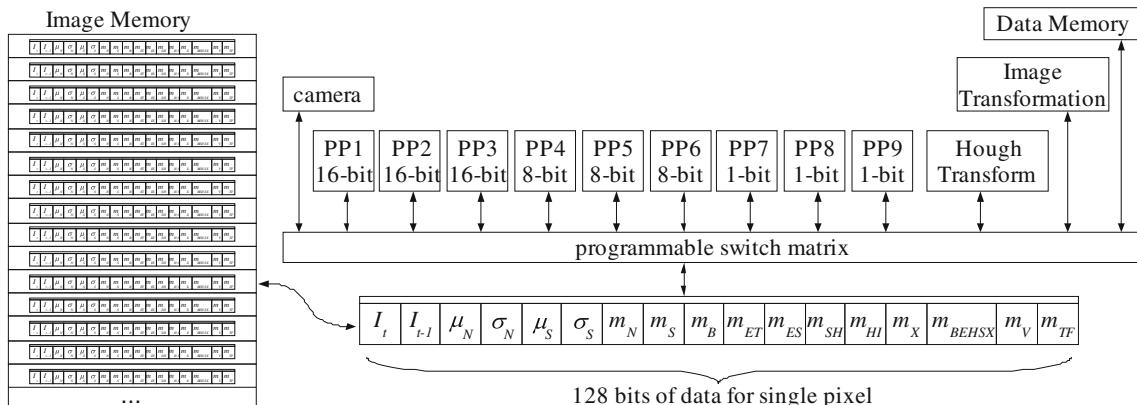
Image Memory

Data Memory

camera

Image Transformation

PP1 16-bit

PP2 16-bit

PP3 16-bit

PP4 8-bit

PP5 8-bit

PP6 8-bit

PP7 1-bit

PP8 1-bit

PP9 1-bit

Hough Transform

programmable switch matrix

| $I_t$ | $I_{t-1}$ | $\mu_N$ | $\sigma_N$ | $\mu_S$ | $\sigma_S$ | $m_N$ | $m_S$ | $m_B$ | $m_{ET}$ | $m_{ES}$ | $m_{SH}$ | $m_{HI}$ | $m_X$ | $m_{BEHSX}$ | $m_V$ | $m_{TF}$ |
|---|---|---|---|---|---|---|---|---|---|---|---|---|---|---|---|---|

128 bits of data for single pixel

...